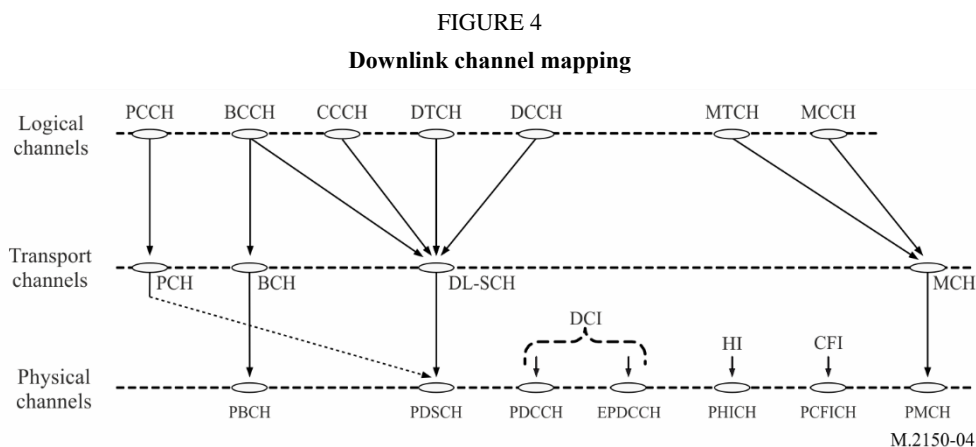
FIGURE 4

**Downlink channel mapping**

Logical channels

PCCH BCCH CCCH DTCH DCCH MTCH MCCH

Transport channels

PCH BCH DL-SCH MCH

DCI

HI CFI

Physical channels

PBCH PDSCH PDCCH EPDCCH PHICH PCFICH PMCH

M.2150-04